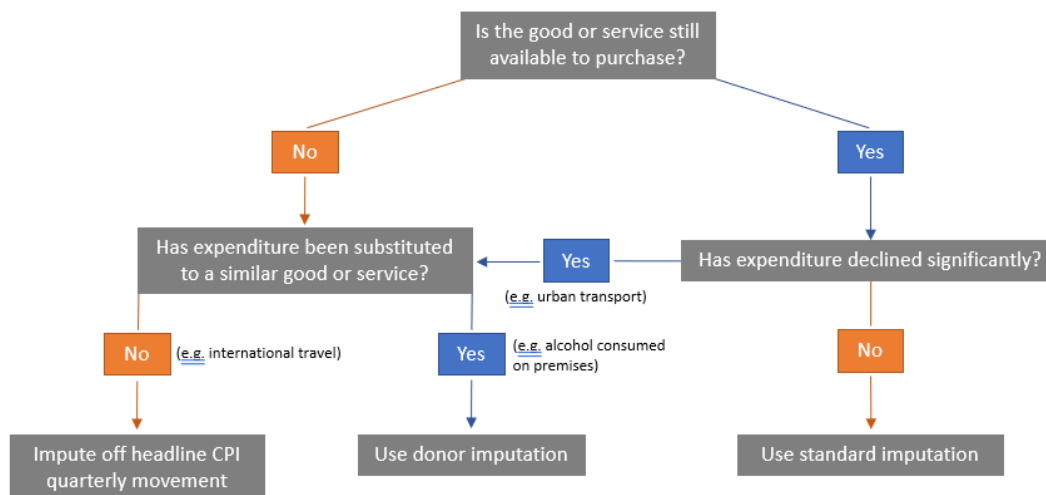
Is the good or service still available to purchase?

No

Yes

Has expenditure been substituted to a similar good or service?

Yes

(e.g. urban transport)

Has expenditure declined significantly?

No

(e.g. international travel)

Yes

(e.g. alcohol consumed on premises)

No

Impute off headline CPI quarterly movement

Use donor imputation

Use standard imputation